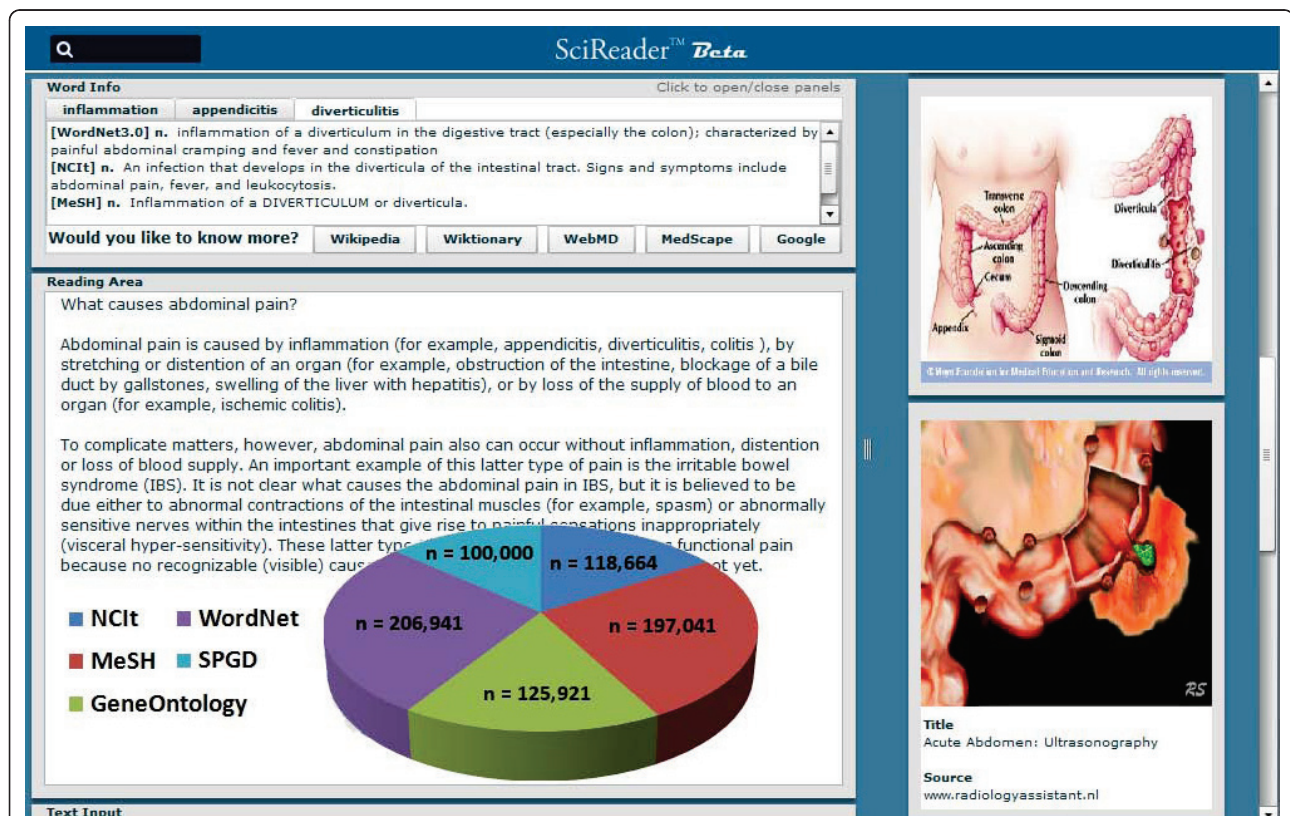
SciReader™ Beta

Word Info

Click to open/close panels

inflammation | appendicitis | diverticulitis

[WordNet3.0] n. inflammation of a diverticulum in the digestive tract (especially the colon); characterized by painful abdominal cramping and fever and constipation
[NCIt] n. An infection that develops in the diverticula of the intestinal tract. Signs and symptoms include abdominal pain, fever, and leukocytosis.
[MeSH] n. Inflammation of a DIVERTICULUM or diverticula.

Would you like to know more? Wikipedia Wiktionary WebMD MedScape Google

Reading Area

What causes abdominal pain?

Abdominal pain is caused by inflammation (for example, appendicitis, diverticulitis, colitis ), by stretching or distention of an organ (for example, obstruction of the intestine, blockage of a bile duct by gallstones, swelling of the liver with hepatitis), or by loss of the supply of blood to an organ (for example, ischemic colitis).

To complicate matters, however, abdominal pain also can occur without inflammation, distention or loss of blood supply. An important example of this latter type of pain is the irritable bowel syndrome (IBS). It is not clear what causes the abdominal pain in IBS, but it is believed to be due either to abnormal contractions of the intestinal muscles (for example, spasm) or abnormally sensitive nerves within the intestines that give rise to painful sensations inappropriately (visceral hyper-sensitivity). These latter typ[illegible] functional pain because no recognizable (visible) caus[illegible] ot yet.

NCIt WordNet
MeSH SPGD
GeneOntology

n = 100,000
n = 118,664
n = 206,941
n = 197,041
n = 125,921

Transverse colon
Ascending colon
Cecum
Appendix
Descending colon
Sigmoid colon
Diverticula
Diverticulitis
© Mayo Foundation for Medical Education and Research. All rights reserved.

RS

Title
Acute Abdomen: Ultrasonography

Source
www.radiologyassistant.nl

Text Input